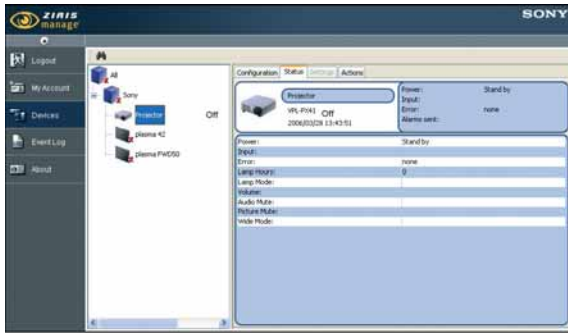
ZIRIS manage

SONY

Logout

My Account

Devices

Event Log

About

All

Sony

Projector

Off

plasma 42

plasma FWD50

Configuration | Status | Settings | Actions

Projector

VPL-PX41 Off

2006/03/28 13:43:51

Power: Stand by

Input:

Error: none

Alarms sent:

| | |
|---|---|
| Power: | Stand by |
| Input: | |
| Error: | none |
| Lamp Hours: | 0 |
| Lamp Mode: | |
| Volume: | |
| Audio Mute: | |
| Picture Mute: | |
| Wide Mode: | |